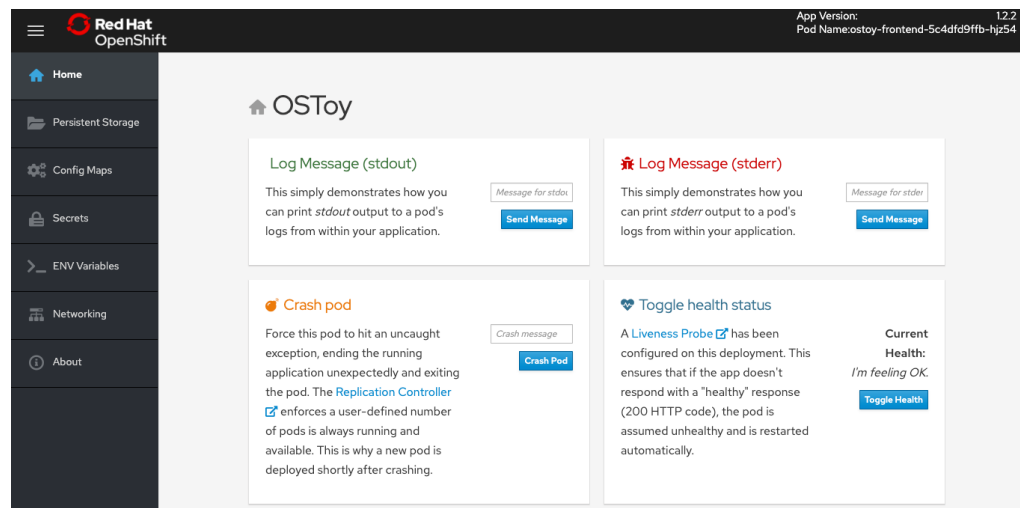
Red Hat OpenShift

App Version: 1.2.2
Pod Name:ostoy-frontend-5c4dfd9ffb-hjz54

Home
Persistent Storage
Config Maps
Secrets
ENV Variables
Networking
About

OSToy

Log Message (stdout)

This simply demonstrates how you can print *stdout* output to a pod's logs from within your application.

Message for stdou

Send Message

Log Message (stderr)

This simply demonstrates how you can print *stderr* output to a pod's logs from within your application.

Message for stder

Send Message

Crash pod

Force this pod to hit an uncaught exception, ending the running application unexpectedly and exiting the pod. The Replication Controller enforces a user-defined number of pods is always running and available. This is why a new pod is deployed shortly after crashing.

Crash message

Crash Pod

Toggle health status

A Liveness Probe has been configured on this deployment. This ensures that if the app doesn't respond with a "healthy" response (200 HTTP code), the pod is assumed unhealthy and is restarted automatically.

Current Health:
*I'm feeling OK.*

Toggle Health